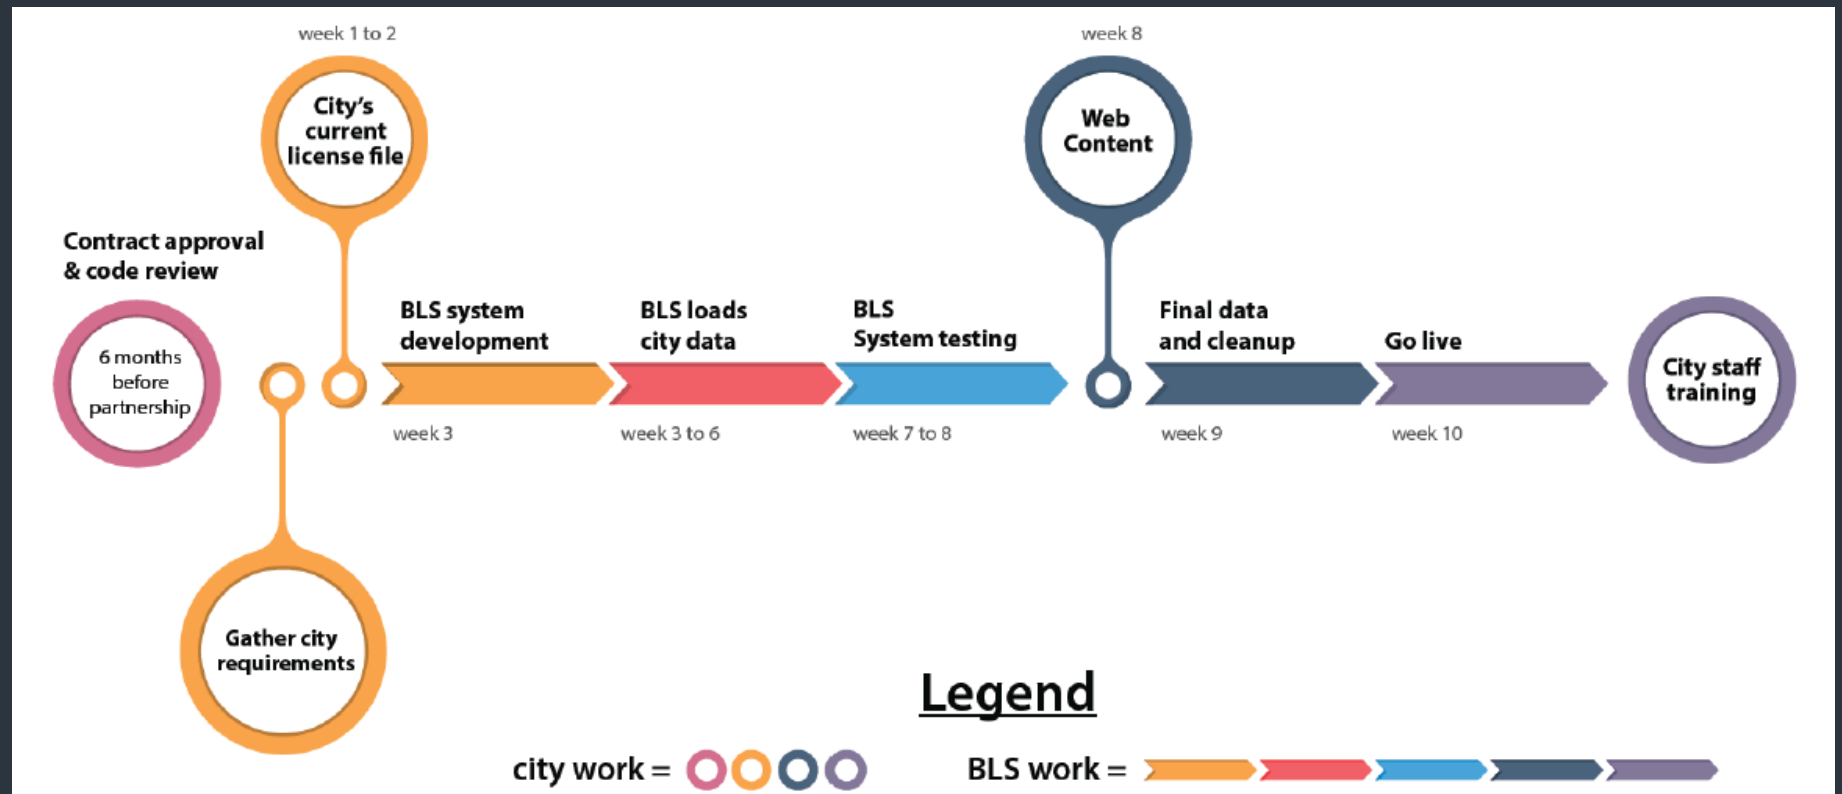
week 1 to 2

City's current license file

week 8

Web Content

Contract approval & code review

6 months before partnership

BLS system development

week 3

BLS loads city data

week 3 to 6

BLS System testing

week 7 to 8

Final data and cleanup

week 9

Go live

week 10

City staff training

Gather city requirements

Legend

city work =

BLS work =